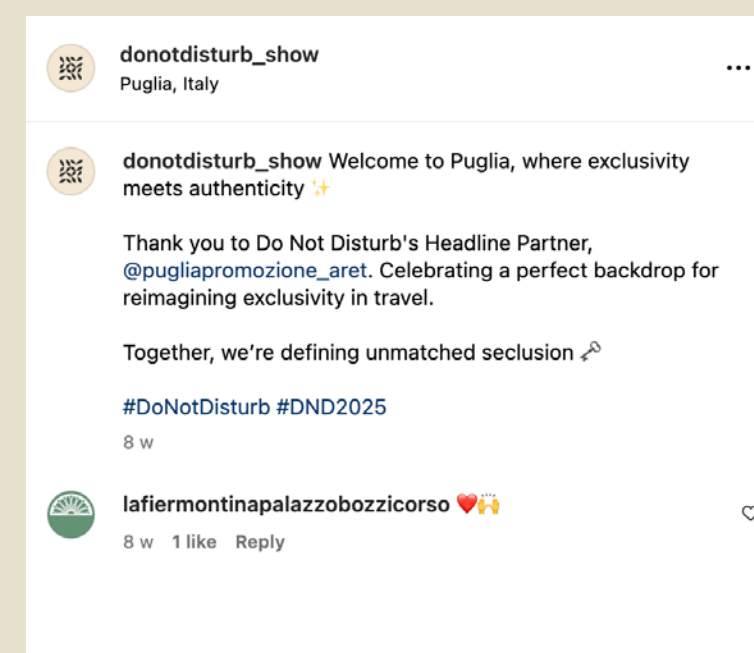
donotdisturb_show
Puglia, Italy

...

donotdisturb_show Welcome to Puglia, where exclusivity meets authenticity ✨

Thank you to Do Not Disturb's Headline Partner, @pugliapromozione_aret. Celebrating a perfect backdrop for reimagining exclusivity in travel.

Together, we’re defining unmatched seclusion 🗝️

#DoNotDisturb #DND2025

8 w

lafiermontinapalazzobozzicorso ❤️🙌

8 w 1 like Reply